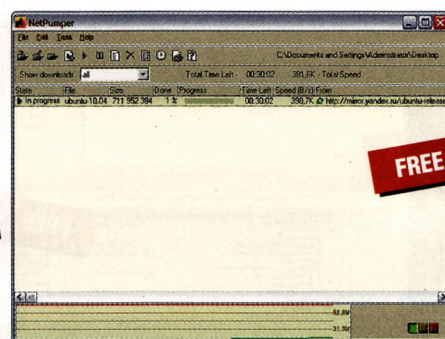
NetPumper

File Edit Tools Help

C:\Documents and Settings\Administrator\Desktop

Show downloads: all

Total Time Left - 00:30:02 381.6K - Total Speed

| State | File | Size | Done | Progress | Time Left | Speed (B/s) | From |
|---|---|---|---|---|---|---|---|
| In progress | ubuntu-10.04 | 711 952 384 | 1 % | | 00:30:02 | 390.7K | http://mirror.yandex.ru/ubuntu-release |

FREE

62.5M

31.3M